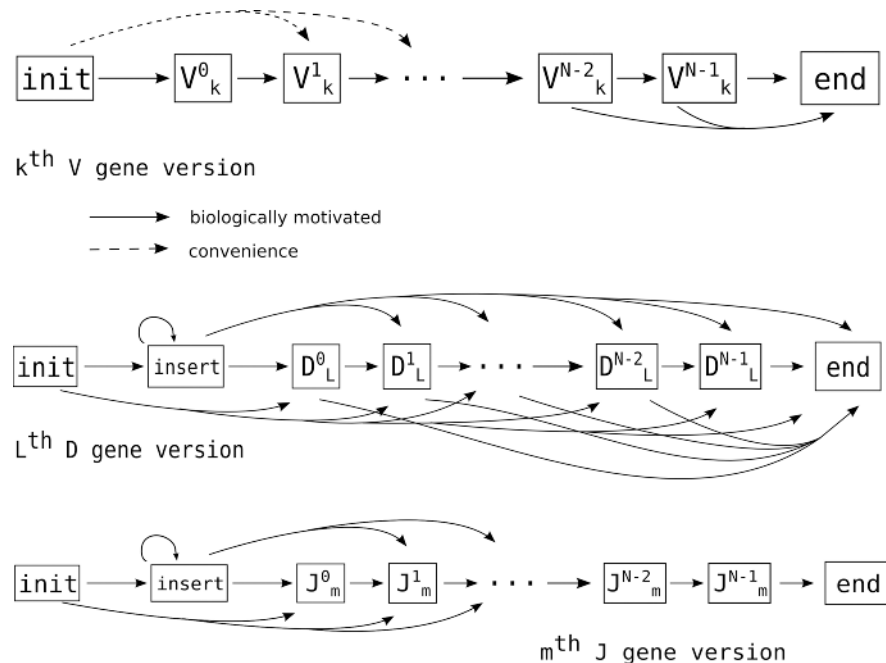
init $V^{0}_{k}$ $V^{1}_{k}$ · · · $V^{N-2}_{k}$ $V^{N-1}_{k}$ end

$k^{th}$ V gene version

biologically motivated

convenience

init insert $D^{0}_{L}$ $D^{1}_{L}$ · · · $D^{N-2}_{L}$ $D^{N-1}_{L}$ end

$L^{th}$ D gene version

init insert $J^{0}_{m}$ $J^{1}_{m}$ · · · $J^{N-2}_{m}$ $J^{N-1}_{m}$ end

$m^{th}$ J gene version